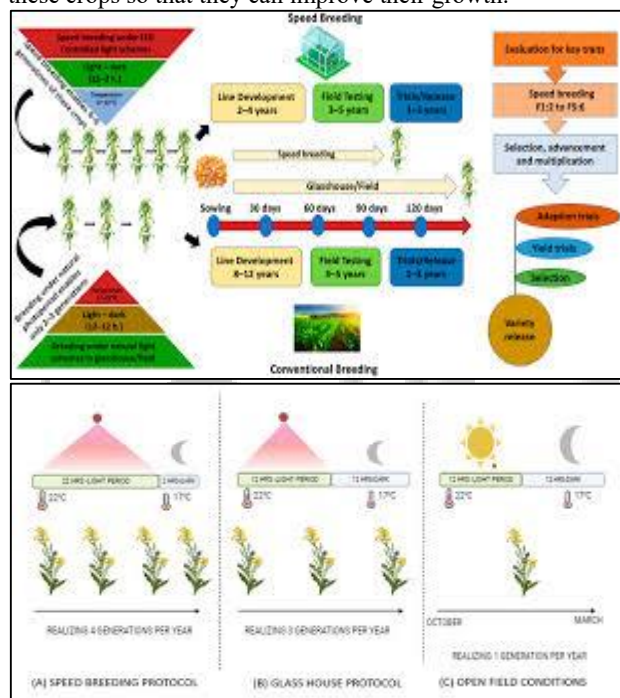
these crops so that they can improve their growth.

Speed Breeding

Breeding under LED (extended light scheme)

Light – dark (22–2 h)

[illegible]

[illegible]

Line Development 2–4 years

Field Testing 3–5 years

Trials/Release 1–3 years

Speed breeding

Glasshouse/Field

Sowing

30 days

60 days

90 days

120 days

Line Development 8–12 years

Field Testing 3–5 years

Trials/Release 1–3 years

Breeding under natural light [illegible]

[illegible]

Light – dark (12–12 h)

Breeding under natural light scheme in glasshouse/field

Conventional Breeding

Evaluation for key traits

Speed breeding F1:2 to F5:6

Selection, advancement and multiplication

Adaption trials

Yield trials

Selection

Variety release

22 HRS LIGHT PERIOD

2 HRS DARK

22°C

17°C

REALIZING 4 GENERATIONS PER YEAR

(A) SPEED BREEDING PROTOCOL

12 HRS LIGHT PERIOD

12 HRS DARK

22°C

17°C

REALIZING 3 GENERATIONS PER YEAR

(B) GLASS HOUSE PROTOCOL

12 HRS LIGHT PERIOD

12 HRS DARK

22°C

17°C

OCTOBER

MARCH

REALIZING 1 GENERATION PER YEAR

(C) OPEN FIELD CONDITIONS